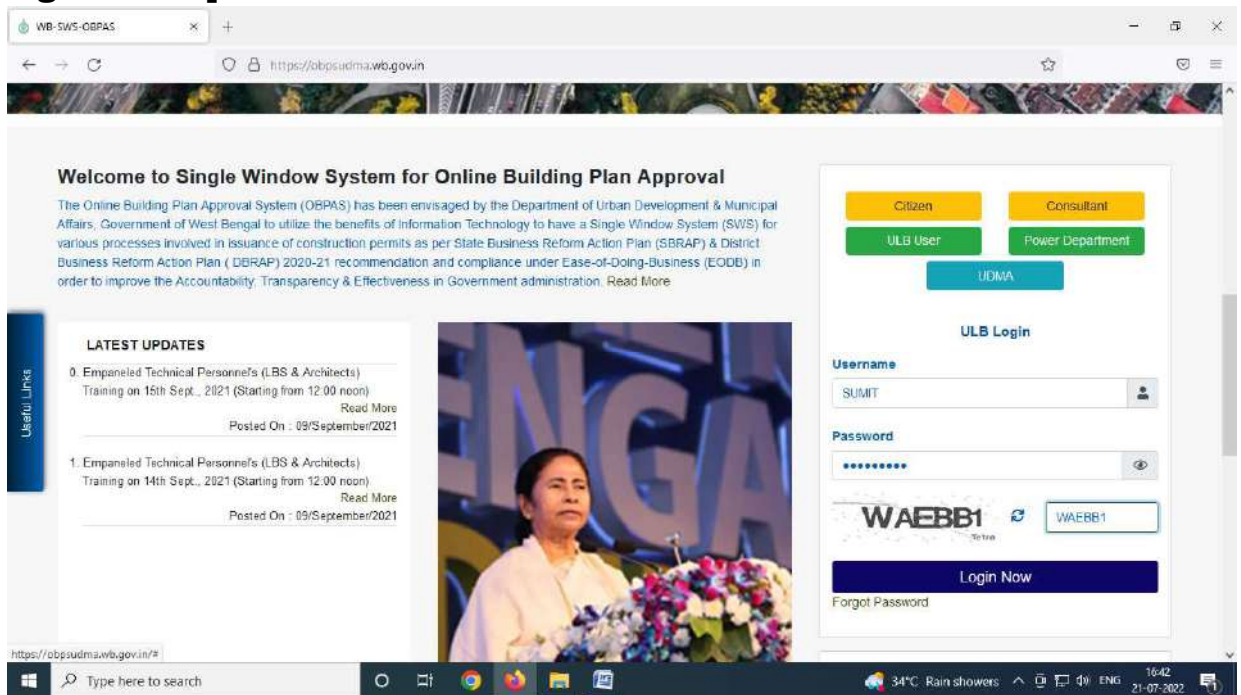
WB-SWS-OBPAS

https://obpsudma.wb.gov.in

Welcome to Single Window System for Online Building Plan Approval

The Online Building Plan Approval System (OBPAS) has been envisaged by the Department of Urban Development & Municipal Affairs, Government of West Bengal to utilize the benefits of Information Technology to have a Single Window System (SWS) for various processes involved in issuance of construction permits as per State Business Reform Action Plan (SBRAP) & District Business Reform Action Plan ( DBRAP) 2020-21 recommendation and compliance under Ease-of-Doing-Business (EODB) in order to improve the Accountability, Transparency & Effectiveness in Government administration. Read More

Useful Links

LATEST UPDATES

0. Empaneled Technical Personnel's (LBS & Architects) Training on 15th Sept., 2021 (Starting from 12:00 noon)
Read More
Posted On : 09/September/2021

1. Empaneled Technical Personnel's (LBS & Architects) Training on 14th Sept., 2021 (Starting from 12:00 noon)
Read More
Posted On : 09/September/2021

Citizen
Consultant
ULB User
Power Department
UDMA

ULB Login

Username
SUMIT

Password
••••••••••

WAEBB1
WAEBB1

Login Now

Forgot Password

https://obpsudma.wb.gov.in/#

Type here to search

34°C Rain showers ENG 16:42 21-07-2022